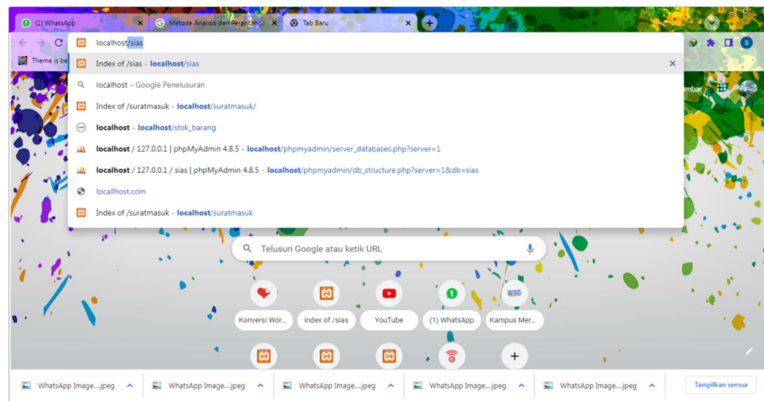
(1) WhatsApp
Metode Analisis dan Peran Peng
Tab Baru
localhost/sias
Theme is be
Index of /sias - localhost/sias
localhost - Google Penelusuran
Index of /suratmasuk - localhost/suratmasuk/
localhost - localhost/stok_barang
localhost / 127.0.0.1 | phpMyAdmin 4.8.5 - localhost/phpmyadmin/server_databases.php?server=1
localhost / 127.0.0.1 / sias | phpMyAdmin 4.8.5 - localhost/phpmyadmin/db_structure.php?server=1&db=sias
locallhost.com
Index of /suratmasuk - localhost/suratmasuk
mbar
Telusuri Google atau ketik URL
Konversi Wor...
Index of /sias
YouTube
(1) WhatsApp
Kampus Mer...
WhatsApp Image....jpeg
WhatsApp Image....jpeg
WhatsApp Image....jpeg
WhatsApp Image....jpeg
WhatsApp Image....jpeg
Tampilkan semua